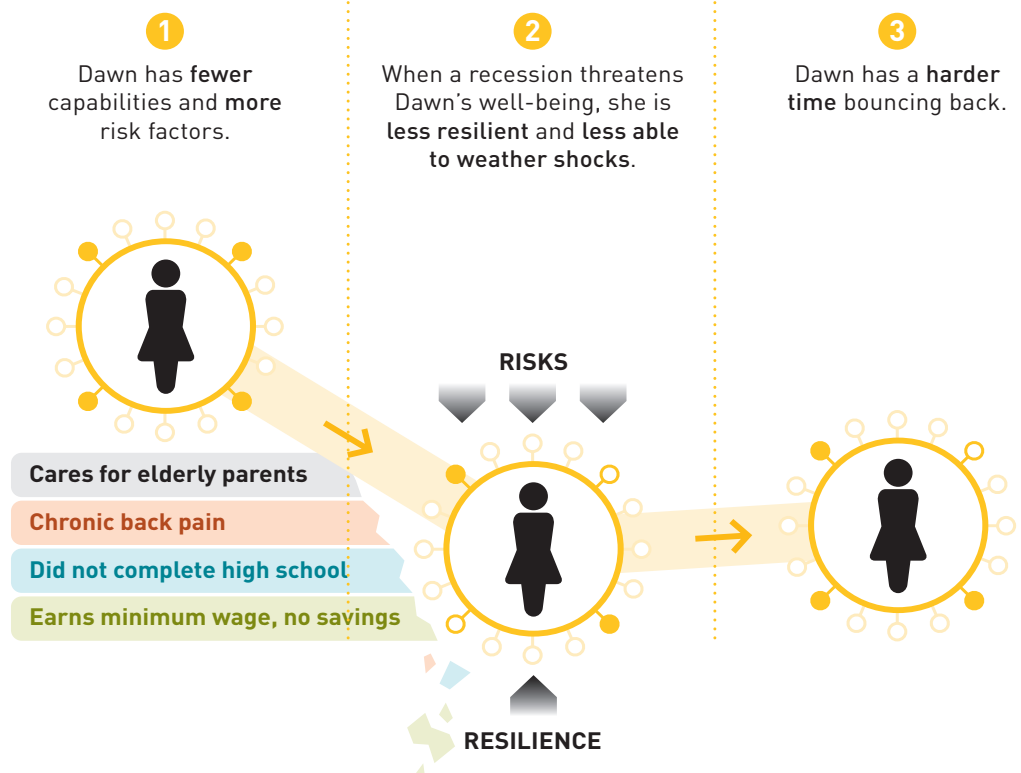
1

Dawn has fewer capabilities and more risk factors.

2

When a recession threatens Dawn's well-being, she is less resilient and less able to weather shocks.

3

Dawn has a harder time bouncing back.

RISKS

Cares for elderly parents

Chronic back pain

Did not complete high school

Earns minimum wage, no savings

RESILIENCE